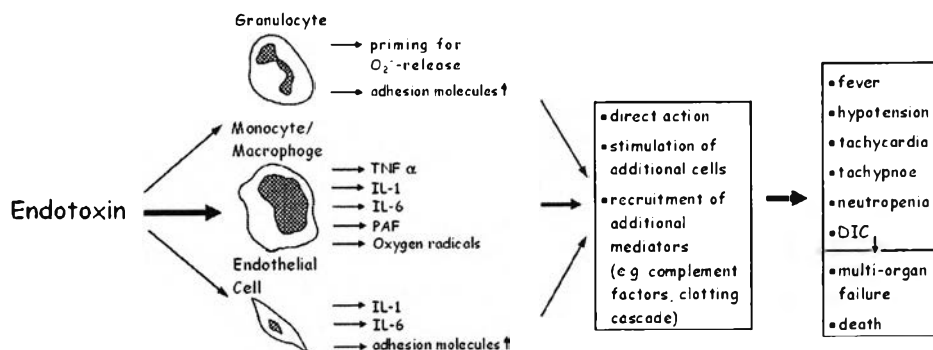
Granulocyte

→ priming for $O_2^{\cdot-}$-release
→ adhesion molecules ↑

Monocyte/
Macrophage

→ TNF α
→ IL-1
→ IL-6
→ PAF
→ Oxygen radicals

Endotoxin

Endothelial
Cell

→ IL-1
→ IL-6
→ adhesion molecules ↑

• direct action
• stimulation of additional cells
• recruitment of additional mediators (e.g. complement factors, clotting cascade)

• fever
• hypotension
• tachycardia
• tachypnoe
• neutropenia
• DIC
• multi-organ failure
• death